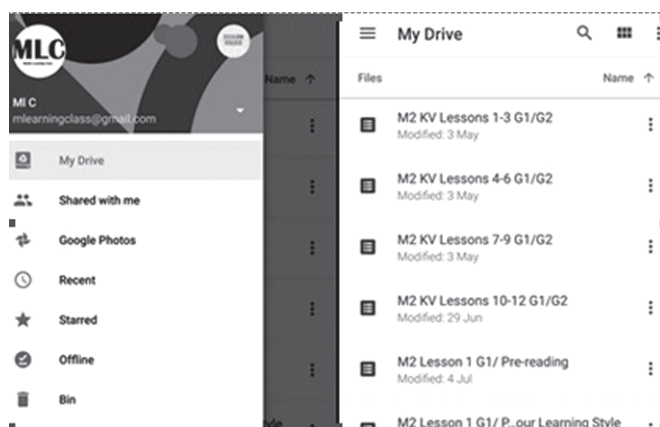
MLC

Ml C
mlearningclass@gmail.com

Name ↑

My Drive

Shared with me

Google Photos

Recent

Starred

Offline

Bin

My Drive

Files

Name ↑

M2 KV Lessons 1-3 G1/G2
Modified: 3 May

M2 KV Lessons 4-6 G1/G2
Modified: 3 May

M2 KV Lessons 7-9 G1/G2
Modified: 3 May

M2 KV Lessons 10-12 G1/G2
Modified: 29 Jun

M2 Lesson 1 G1/ Pre-reading
Modified: 4 Jul

M2 Lesson 1 G1/ P...our Learning Style